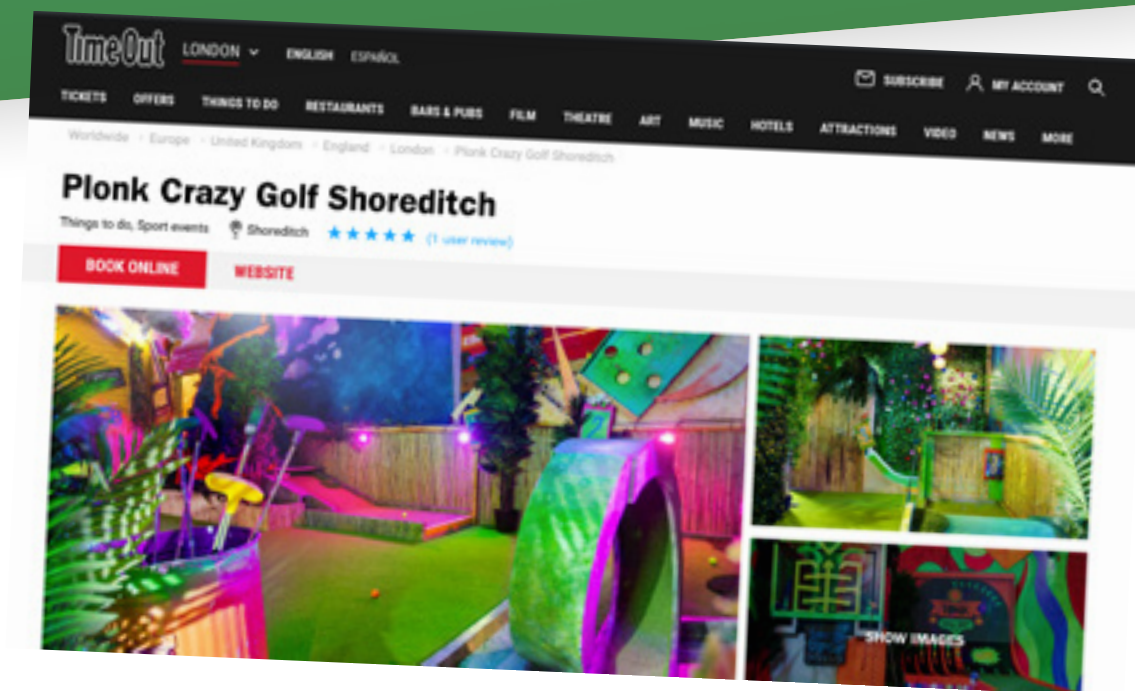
TimeOut LONDON ENGLISH ESPAÑOL

SUBSCRIBE MY ACCOUNT

TICKETS OFFERS THINGS TO DO RESTAURANTS BARS & PUBS FILM THEATRE ART MUSIC HOTELS ATTRACTIONS VIDEO NEWS MORE

Worldwide > Europe > United Kingdom > England > London > Plonk Crazy Golf Shoreditch

Plonk Crazy Golf Shoreditch

Things to do, Sport events Shoreditch ★★★★★ (1 user review)

BOOK ONLINE WEBSITE

SHOW IMAGES